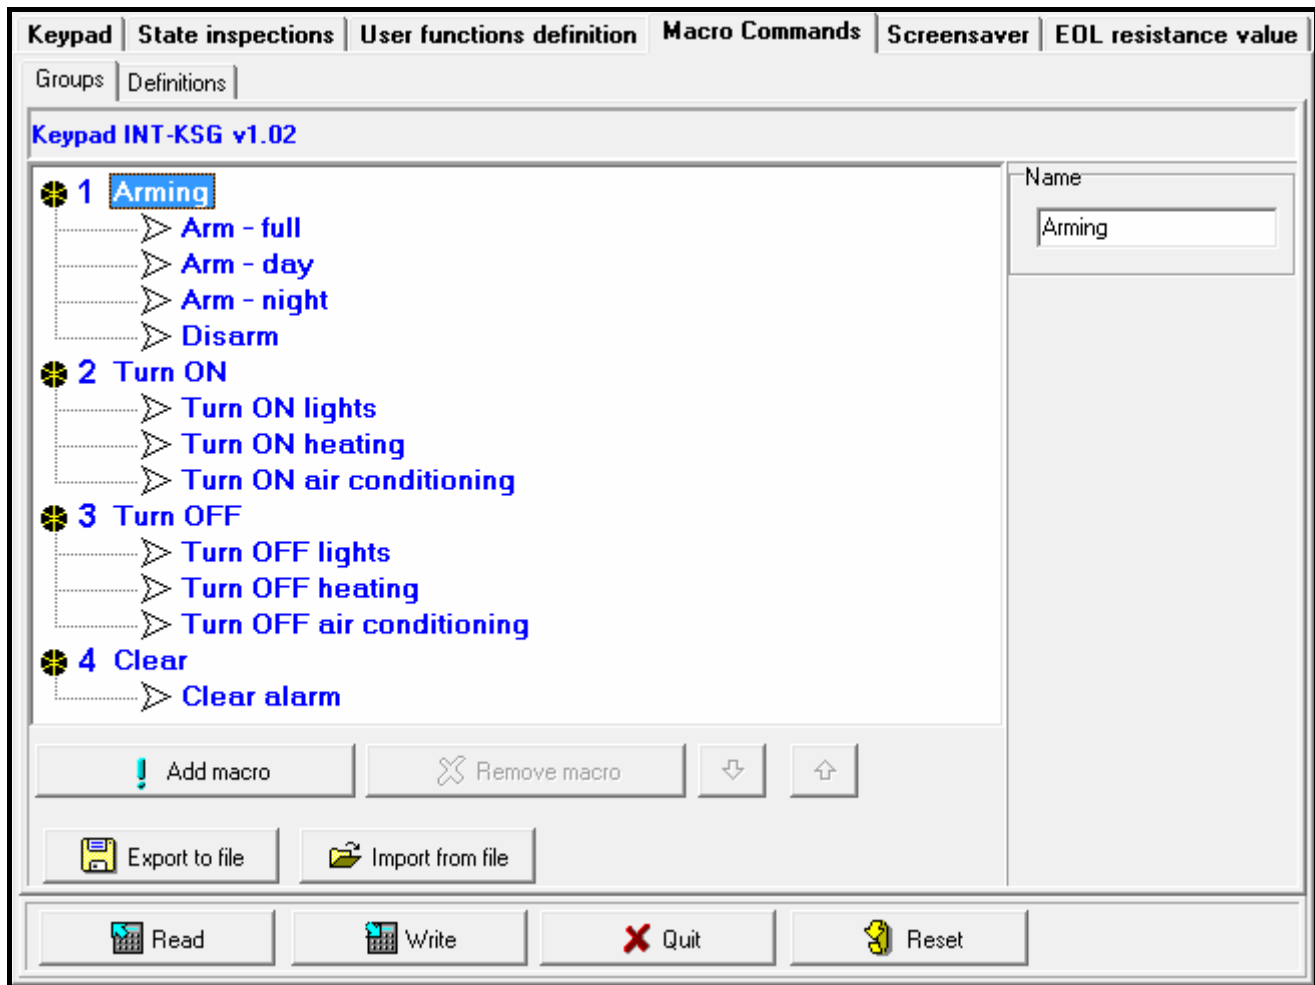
Keypad | State inspections | User functions definition | Macro Commands | Screensaver | EOL resistance value

Groups | Definitions

Keypad INT-KSG v1.02

1 Arming
Arm - full
Arm - day
Arm - night
Disarm
2 Turn ON
Turn ON lights
Turn ON heating
Turn ON air conditioning
3 Turn OFF
Turn OFF lights
Turn OFF heating
Turn OFF air conditioning
4 Clear
Clear alarm

Name
Arming

Add macro
Remove macro

Export to file
Import from file

Read
Write
Quit
Reset